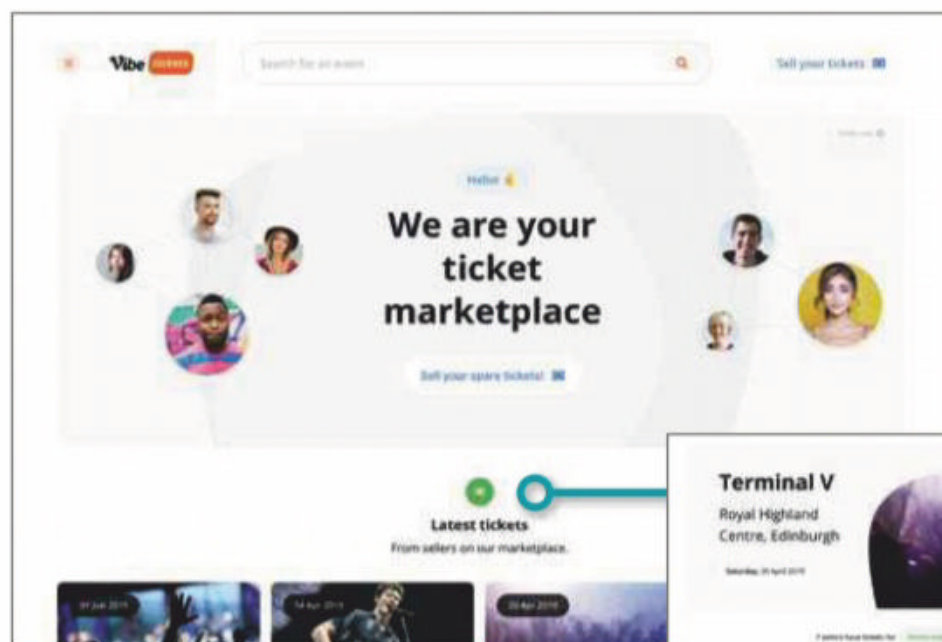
Vibe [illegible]

Search for an event

Sell your tickets

Hello!

We are your ticket marketplace

Sell your spare tickets!

Latest tickets

From sellers on our marketplace.

Terminal V

Royal Highland Centre, Edinburgh

Saturday, 20 April 2019

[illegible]

04 Jun 2019

24 Apr 2019

20 Apr 2019